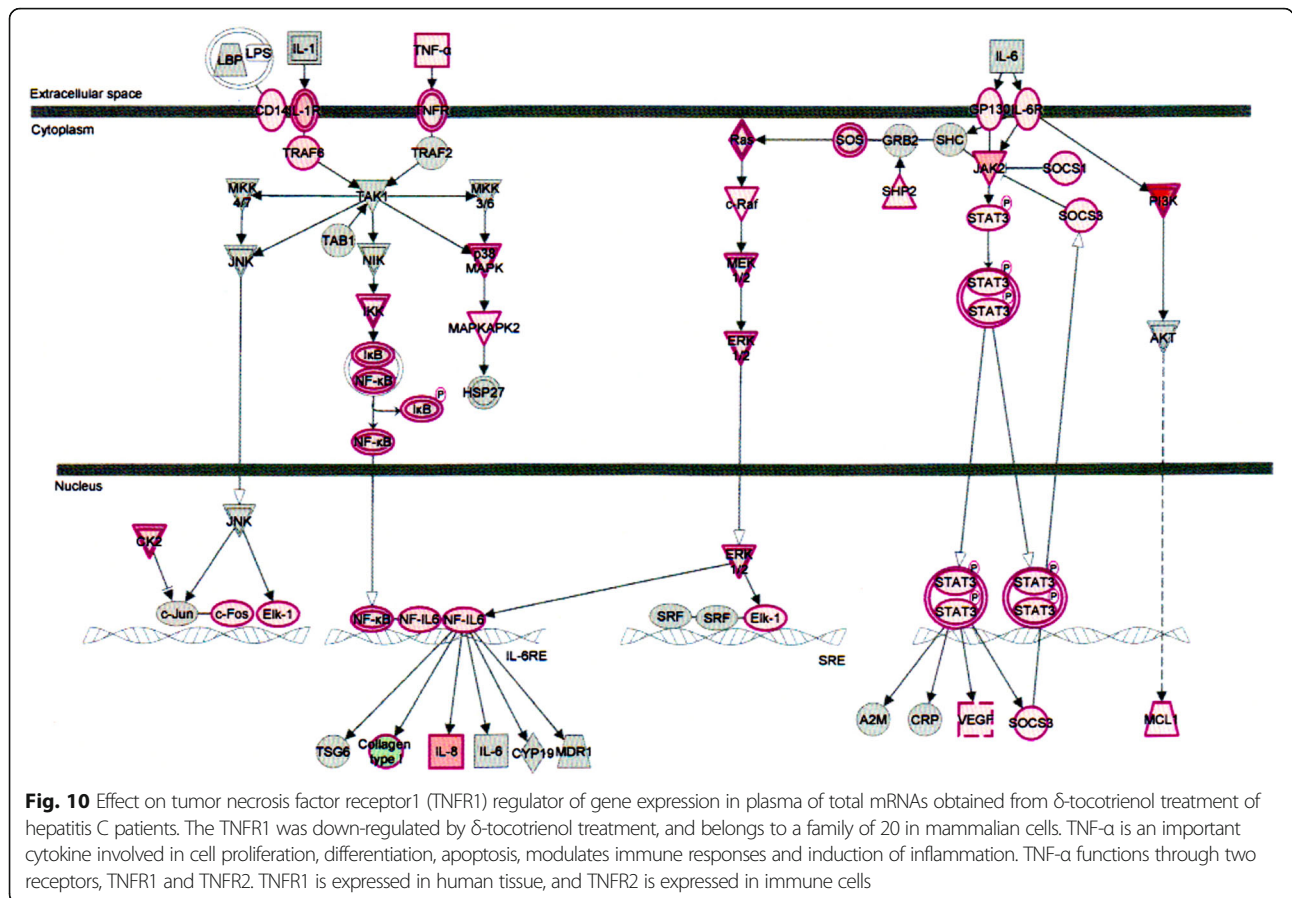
LBP LPS IL-1 TNF-α IL-6

Extracellular space

Cytoplasm

CD14 IL-1R TNFR GP130 IL-6R

TRAF6 TRAF2 Ras SOS GRB2 SHC JAK2 SOCS1

MKK 4/7 TAK1 MKK 3/6 SHP2 P STAT3 SOCS3 PI3K

TAB1 JNK NIK p38 MAPK c-Raf

IKK MAPKAPK2 MEK 1/2 STAT3 P STAT3 P

IκB NF-κB HSP27 ERK 1/2 AKT

IκB P

NF-κB

Nucleus

CK2 JNK ERK 1/2

c-Jun c-Fos Elk-1 NF-κB NF-IL6 NF-IL6 SRF SRF Elk-1 STAT3 P STAT3 P STAT3 P STAT3 P

IL-6RE SRE

TSG6 Collagen type I IL-8 IL-6 CYP19 MDR1 A2M CRP VEGF SOCS3 MCL1

**Fig. 10** Effect on tumor necrosis factor receptor1 (TNFR1) regulator of gene expression in plasma of total mRNAs obtained from δ-tocotrienol treatment of hepatitis C patients. The TNFR1 was down-regulated by δ-tocotrienol treatment, and belongs to a family of 20 in mammalian cells. TNF-α is an important cytokine involved in cell proliferation, differentiation, apoptosis, modulates immune responses and induction of inflammation. TNF-α functions through two receptors, TNFR1 and TNFR2. TNFR1 is expressed in human tissue, and TNFR2 is expressed in immune cells